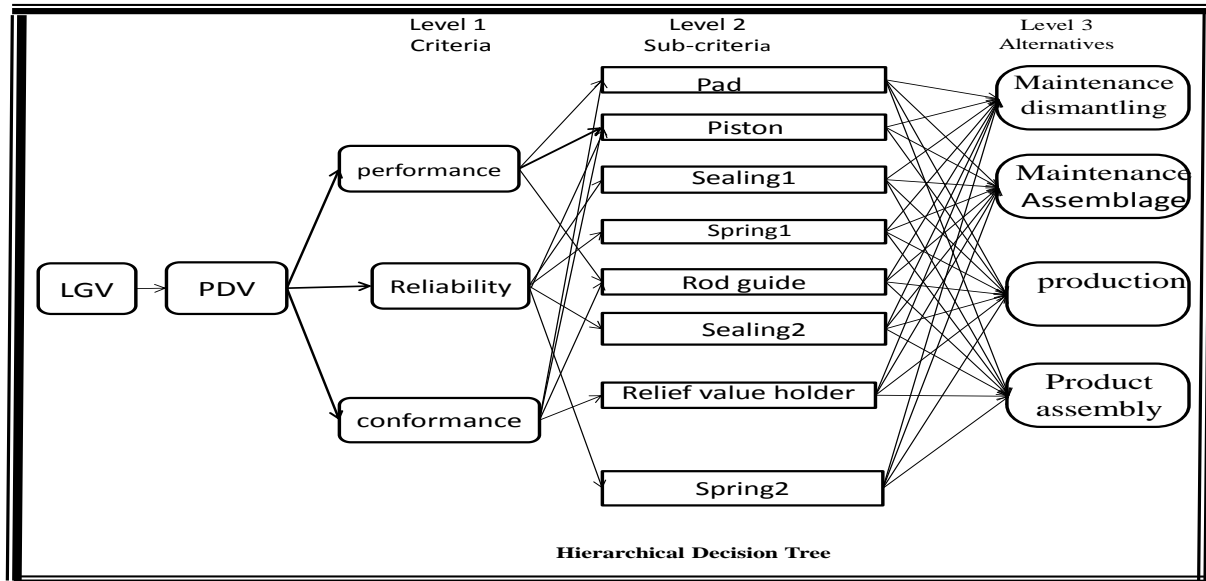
Level 1
Criteria

Level 2
Sub-criteria

Level 3
Alternatives

LGV

PDV

performance

Reliability

conformance

Pad

Piston

Sealing1

Spring1

Rod guide

Sealing2

Relief value holder

Spring2

Maintenance dismantling

Maintenance Assemblage

production

Product assembly

Hierarchical Decision Tree